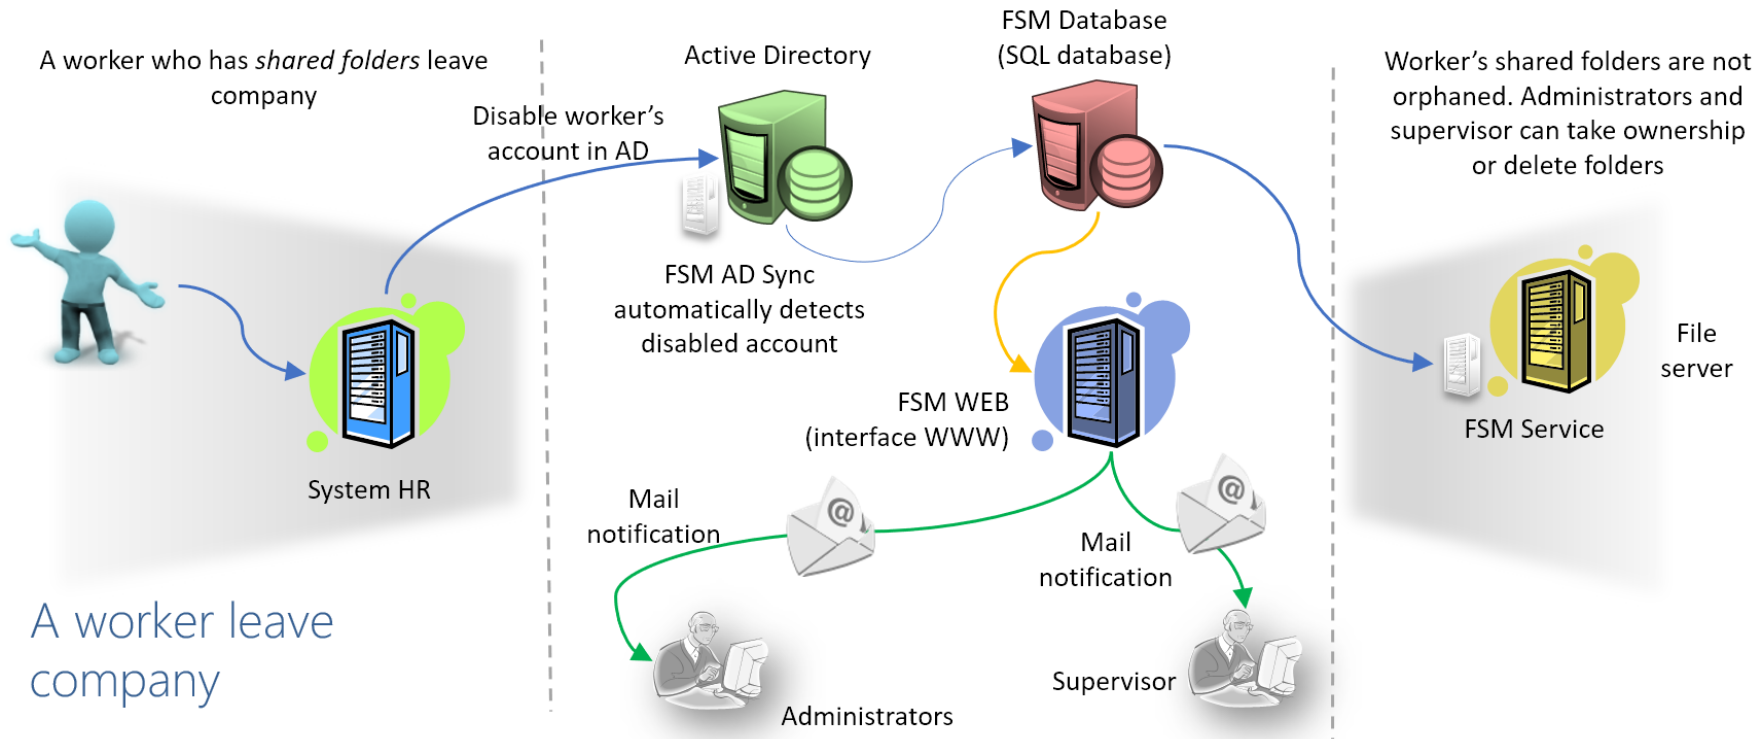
A worker who has *shared folders* leave company

System HR

A worker leave company

Active Directory

Disable worker's account in AD

FSM AD Sync automatically detects disabled account

FSM Database (SQL database)

FSM WEB (interface WWW)

Mail notification

Administrators

Mail notification

Supervisor

Worker's shared folders are not orphaned. Administrators and supervisor can take ownership or delete folders

File server

FSM Service